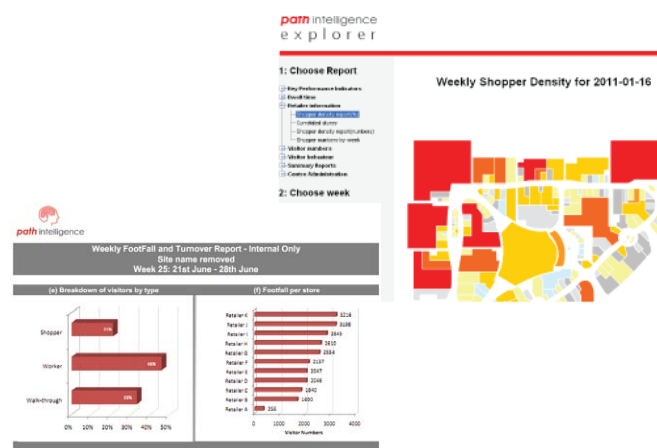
path intelligence
explorer

1: Choose Report

Key Performance Indicators
Dwell time
Retailer information
Shopper density report(%)
Cumulated dumps
Shopper density report(numbers)
Shopper numbers by week
Visitor numbers
Visitor behaviour
Summary Reports
Centre Administration

2: Choose week

Weekly Shopper Density for 2011-01-16

path intelligence

Weekly FootFall and Turnover Report - Internal Only
Site name removed
Week 25: 21st June - 28th June

(e) Breakdown of visitors by type

Shopper
Worker
Walk-through

21%
40%
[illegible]

0% 10% 20% 30% 40% 50%

(f) Footfall per store

Retailer K 3216
Retailer J 3186
Retailer I 2840
Retailer H 2615
Retailer G 2584
Retailer F 2137
Retailer E 2047
Retailer D 2048
Retailer C 1842
Retailer B 1600
Retailer A 356

0 1000 2000 3000 4000
Visitor Numbers